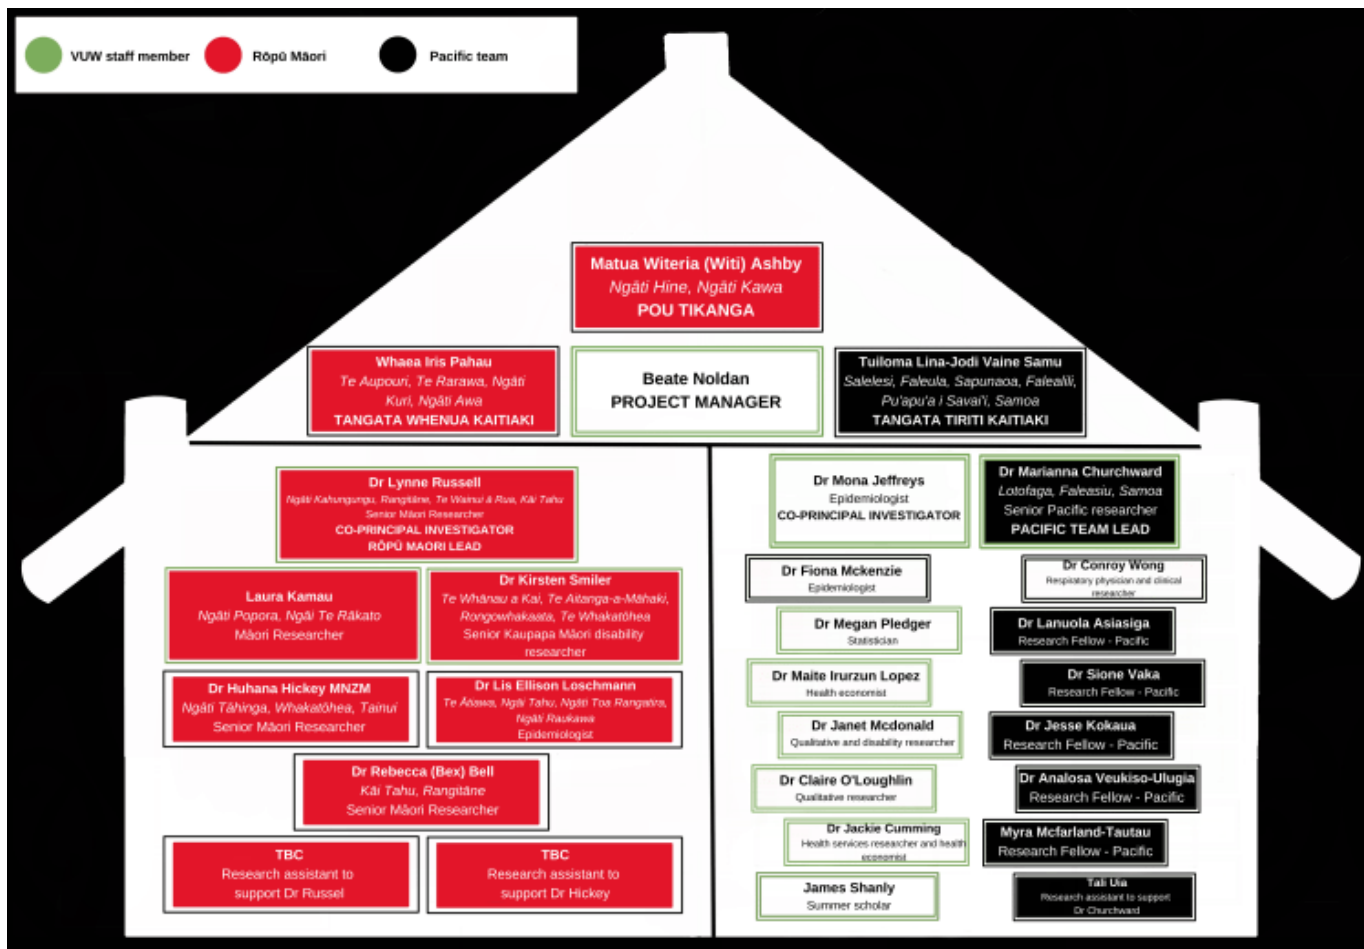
VUW staff member
Rōpū Māori
Pacific team

Matua Witeria (Witi) Ashby
Ngāti Hine, Ngāti Kawa
POU TIKANGA

Whaea Iris Pahau
Te Aupouri, Te Rarawa, Ngāti Kuri, Ngāti Awa
TANGATA WHENUA KAITIAKI

Beate Noldan
PROJECT MANAGER

Tuiloma Lina-Jodi Vaine Samu
Salelesi, Faleula, Sapunaoa, Falealili, Pu'apu'a i Savai'i, Samoa
TANGATA TIRITI KAITIAKI

Dr Lynne Russell
Ngāti Kahungungu, Rangitāne, Te Wairoa ā Rua, Kāi Tahu
Senior Māori Researcher
CO-PRINCIPAL INVESTIGATOR
RŌPŪ MAORI LEAD

Laura Kamau
Ngāti Popora, Ngāi Te Rākato
Māori Researcher

Dr Kirsten Smiler
Te Whānau a Kai, Te Aitanga-a-Māhaki, Rongowhakaata, Te Whakatōhea
Senior Kaupapa Māori disability researcher

Dr Huhana Hickey MNZM
Ngāti Tāhinga, Whakatōhea, Tainui
Senior Māori Researcher

Dr Lis Ellison Loschmann
Te Ātiawa, Ngāi Tahu, Ngāti Toa Rangatira, Ngāti Raukawa
Epidemiologist

Dr Rebecca (Bex) Bell
Kāi Tahu, Rangitāne
Senior Māori Researcher

TBC
Research assistant to support Dr Russel

TBC
Research assistant to support Dr Hickey

Dr Mona Jeffreys
Epidemiologist
CO-PRINCIPAL INVESTIGATOR

Dr Marianna Churchward
Lotofaga, Faleasiu, Samoa
Senior Pacific researcher
PACIFIC TEAM LEAD

Dr Fiona Mckenzie
Epidemiologist

Dr Conroy Wong
Respiratory physician and clinical researcher

Dr Megan Pledger
Statistician

Dr Lanuola Asiasiga
Research Fellow - Pacific

Dr Maite Irurzun Lopez
Health economist

Dr Sione Vaka
Research Fellow - Pacific

Dr Janet Mcdonald
Qualitative and disability researcher

Dr Jesse Kokaua
Research Fellow - Pacific

Dr Claire O'Loughlin
Qualitative researcher

Dr Analosa Veukiso-Ulugia
Research Fellow - Pacific

Dr Jackie Cumming
Health services researcher and health economist

Myra Mcfarland-Tautau
Research Fellow - Pacific

James Shanly
Summer scholar

Tali Uia
Research assistant to support Dr Churchward